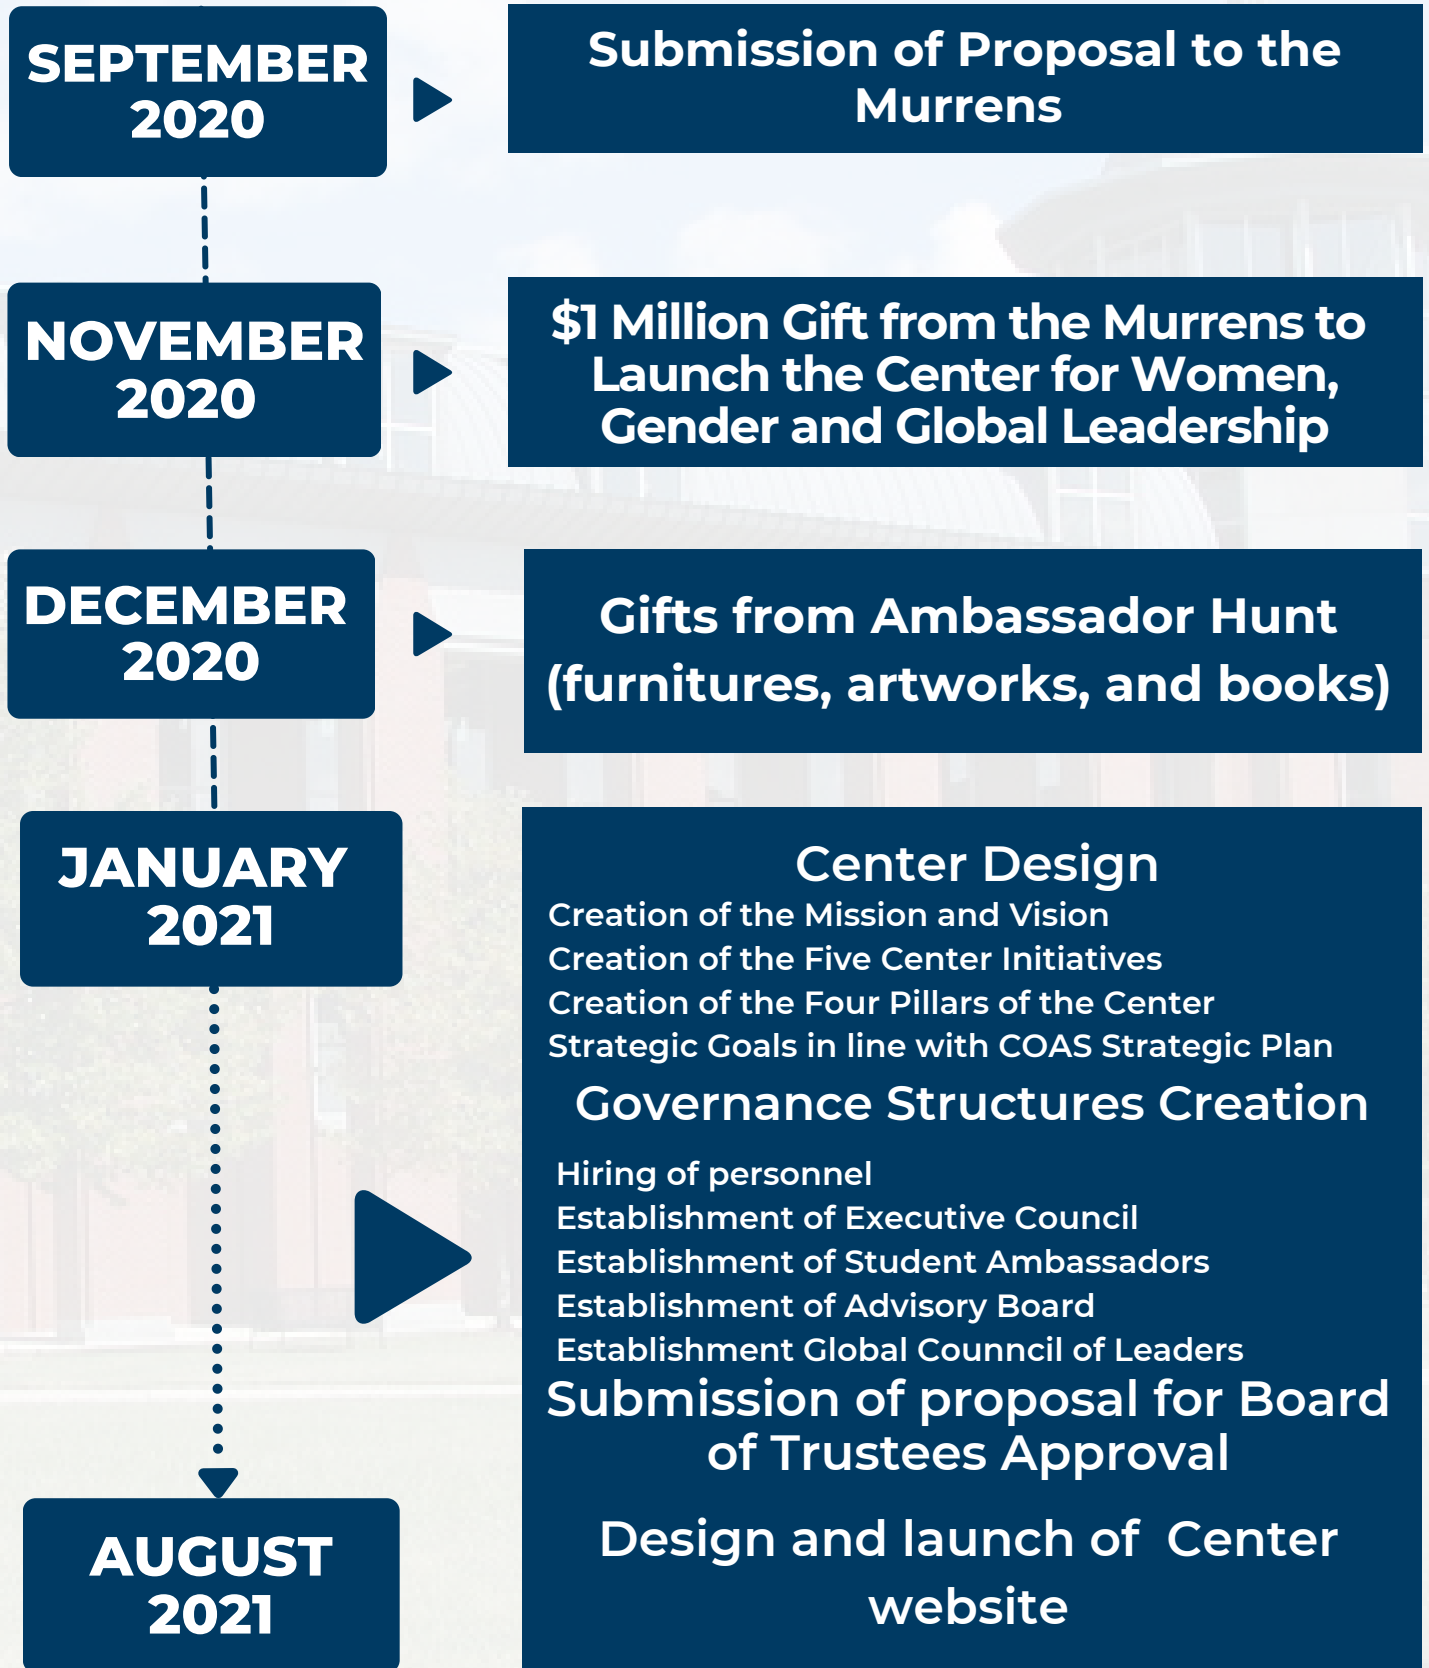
SEPTEMBER 2020

Submission of Proposal to the Murrens

NOVEMBER 2020

$1 Million Gift from the Murrens to Launch the Center for Women, Gender and Global Leadership

DECEMBER 2020

Gifts from Ambassador Hunt (furnitures, artworks, and books)

JANUARY 2021

Center Design
Creation of the Mission and Vision
Creation of the Five Center Initiatives
Creation of the Four Pillars of the Center
Strategic Goals in line with COAS Strategic Plan

Governance Structures Creation

Hiring of personnel
Establishment of Executive Council
Establishment of Student Ambassadors
Establishment of Advisory Board
Establishment Global Counncil of Leaders

Submission of proposal for Board of Trustees Approval

Design and launch of Center website

AUGUST 2021